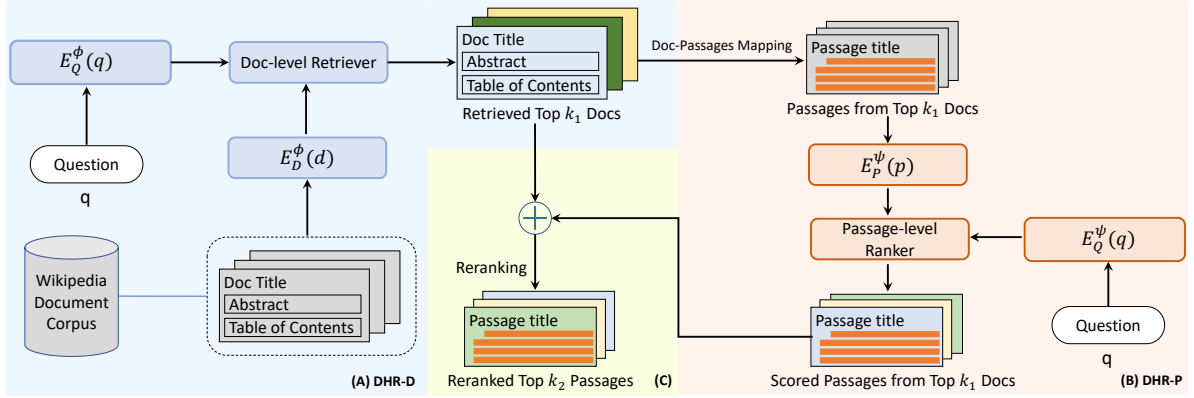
$E_Q^{\phi}(q)$

Doc-level Retriever

Question

q

$E_D^{\phi}(d)$

Wikipedia Document Corpus

Doc Title
Abstract
Table of Contents

(A) DHR-D

Doc Title
Abstract
Table of Contents

Retrieved Top $k_1$ Docs

Reranking

Passage title

Reranked Top $k_2$ Passages

(C)

Doc-Passages Mapping

Passage title

Passages from Top $k_1$ Docs

$E_P^{\psi}(p)$

Passage-level Ranker

$E_Q^{\psi}(q)$

Question

q

Passage title

Scored Passages from Top $k_1$ Docs

(B) DHR-P